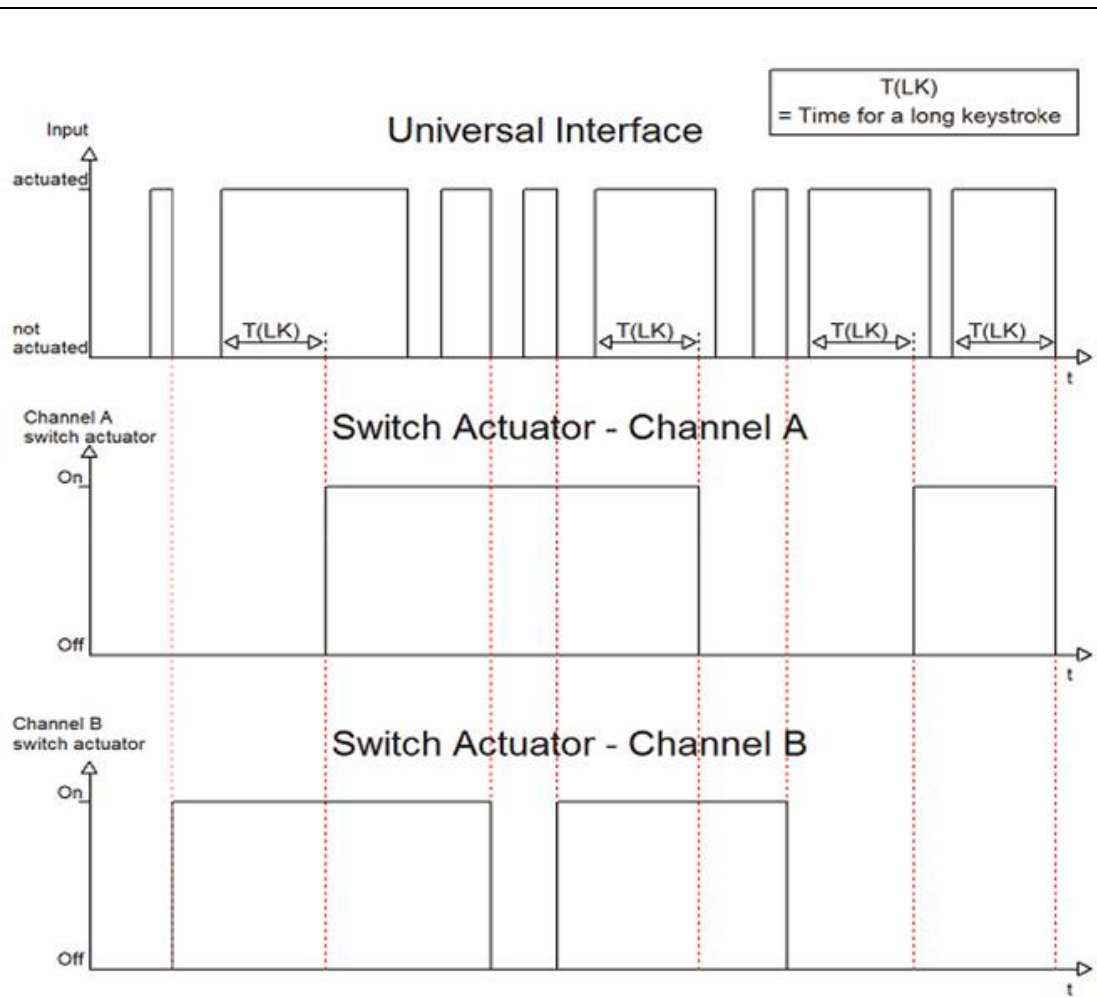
T(LK)
= Time for a long keystroke

Universal Interface

Input
actuated
not actuated
T(LK)
T(LK)
T(LK)
T(LK)
t

Switch Actuator - Channel A

Channel A switch actuator
On
Off
t

Switch Actuator - Channel B

Channel B switch actuator
On
Off
t